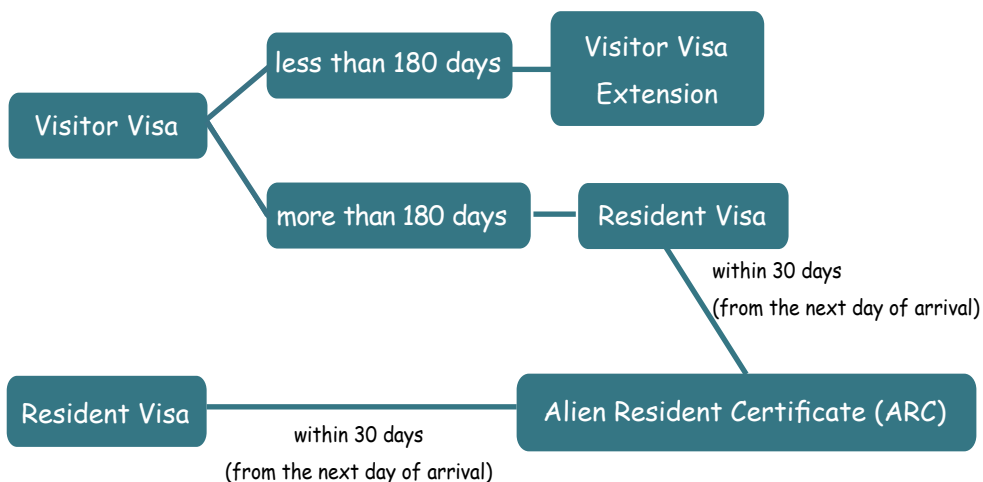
Visitor Visa

less than 180 days

Visitor Visa Extension

more than 180 days

Resident Visa

within 30 days
(from the next day of arrival)

Resident Visa

Alien Resident Certificate (ARC)

within 30 days
(from the next day of arrival)